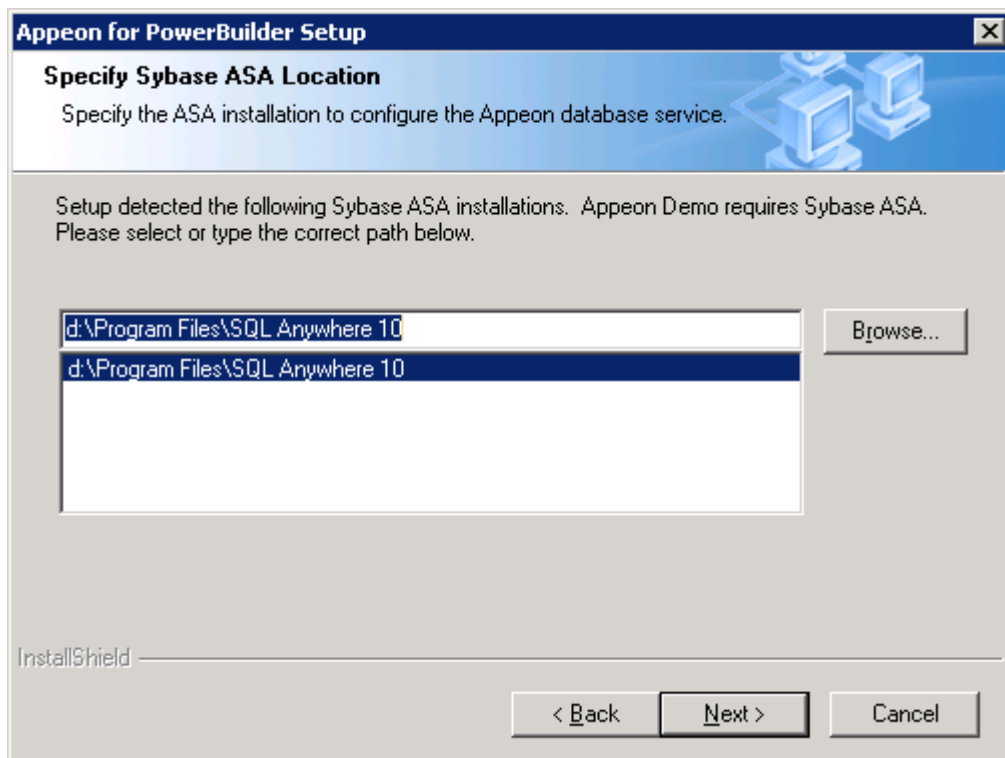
Appeon for PowerBuilder Setup

Specify Sybase ASA Location

Specify the ASA installation to configure the Appeon database service.

Setup detected the following Sybase ASA installations. Appeon Demo requires Sybase ASA. Please select or type the correct path below.

d:\Program Files\SQL Anywhere 10

Browse...

d:\Program Files\SQL Anywhere 10

InstallShield

< Back

Next >

Cancel